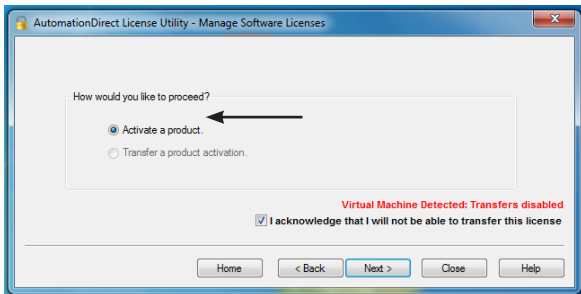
AutomationDirect License Utility - Manage Software Licenses

How would you like to proceed?

Activate a product.

Transfer a product activation.

Virtual Machine Detected: Transfers disabled

I acknowledge that I will not be able to transfer this license

Home

< Back

Next >

Close

Help